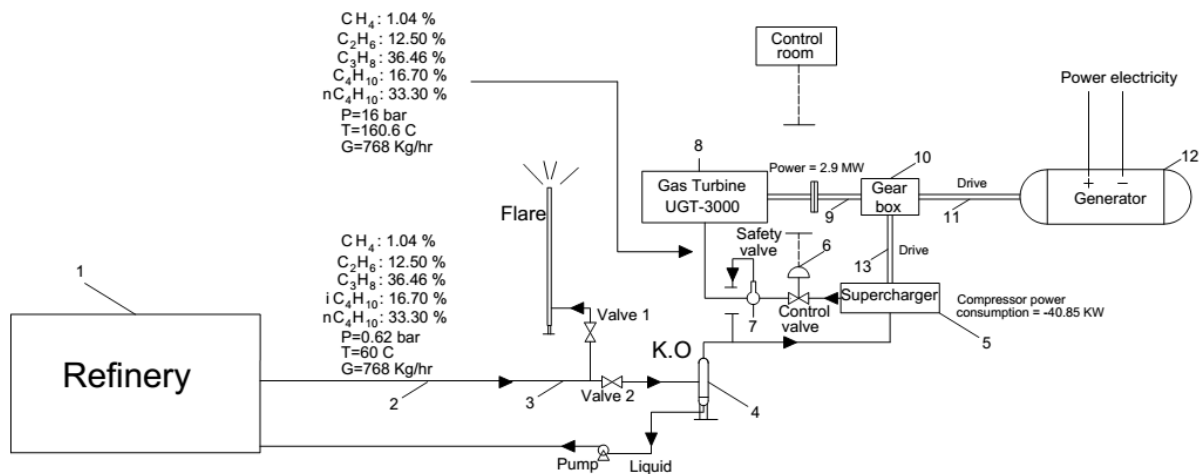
$CH_4$: 1.04 %
$C_2H_6$: 12.50 %
$C_3H_8$: 36.46 %
$C_4H_{10}$: 16.70 %
$nC_4H_{10}$: 33.30 %
P=16 bar
T=160.6 C
G=768 Kg/hr

Control room

Power electricity

8

Power = 2.9 MW

10

12

Gas Turbine UGT-3000

Gear box

Drive

+ −
Generator

9

11

Flare

Safety valve

6

Drive

13

$CH_4$: 1.04 %
$C_2H_6$: 12.50 %
$C_3H_8$: 36.46 %
$iC_4H_{10}$: 16.70 %
$nC_4H_{10}$: 33.30 %
P=0.62 bar
T=60 C
G=768 Kg/hr

1

Valve 1

7

Control valve

Supercharger

Compressor power consumption = -40.85 KW

5

K.O

Refinery

2

3

Valve 2

4

Pump

Liquid